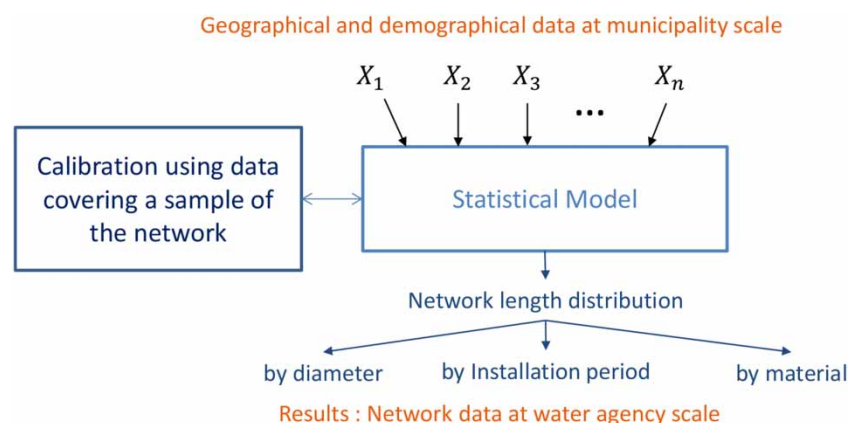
Geographical and demographical data at municipality scale

$X_1$ $X_2$ $X_3$ ... $X_n$

Calibration using data covering a sample of the network

Statistical Model

Network length distribution

by diameter

by Installation period

by material

Results : Network data at water agency scale